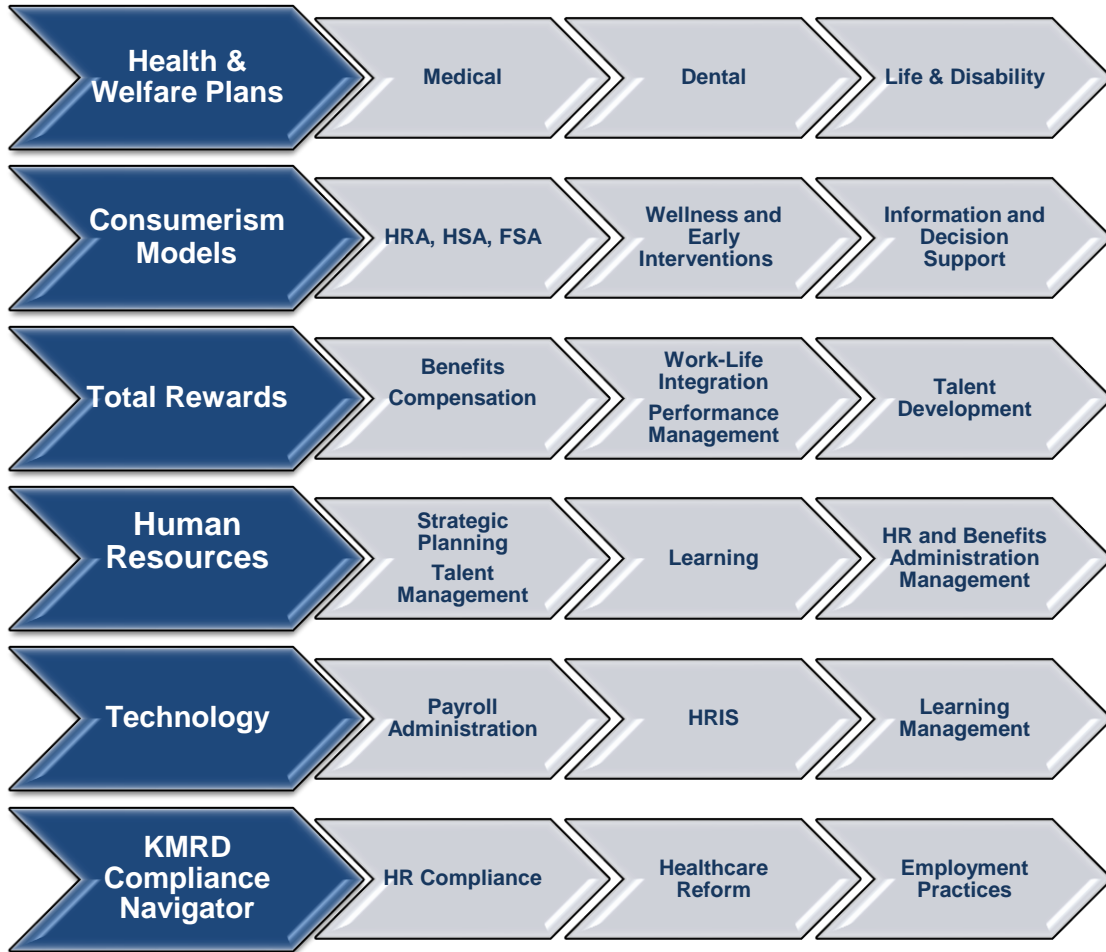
Health & Welfare Plans

Medical

Dental

Life & Disability

Consumerism Models

HRA, HSA, FSA

Wellness and Early Interventions

Information and Decision Support

Total Rewards

Benefits

Compensation

Work-Life Integration

Performance Management

Talent Development

Human Resources

Strategic Planning

Talent Management

Learning

HR and Benefits Administration Management

Technology

Payroll Administration

HRIS

Learning Management

KMRD Compliance Navigator

HR Compliance

Healthcare Reform

Employment Practices